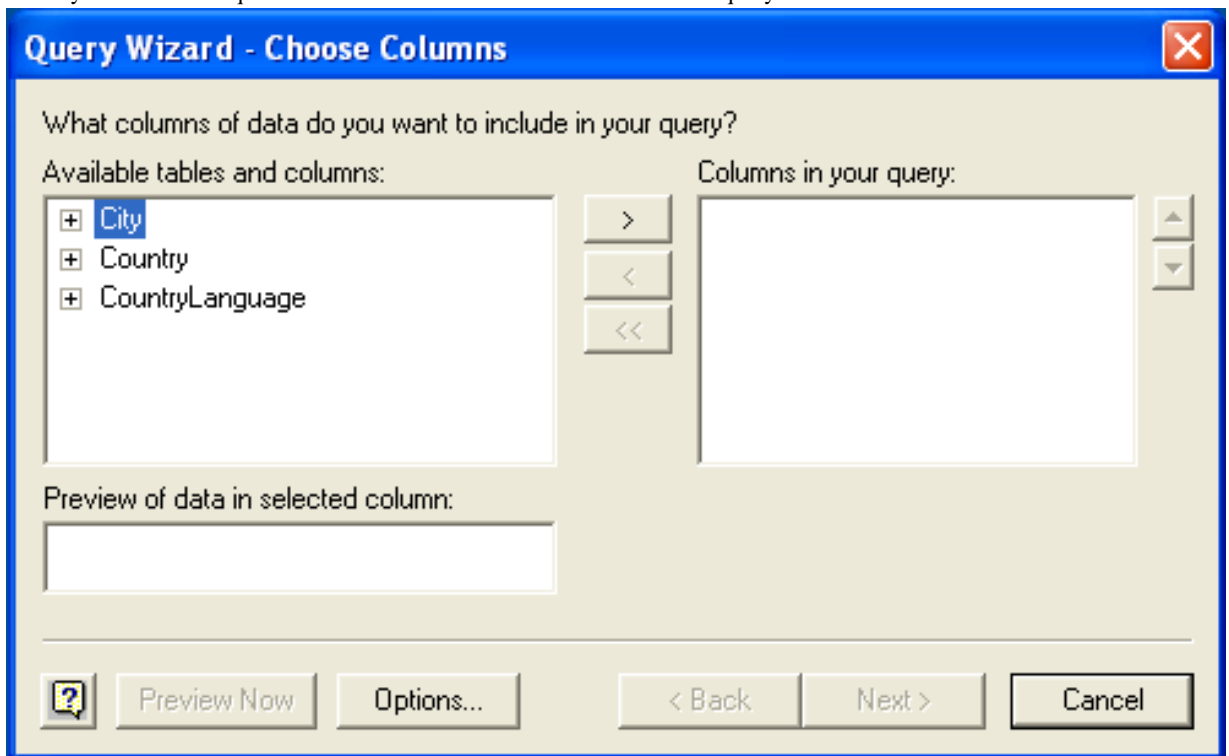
Query Wizard - Choose Columns

What columns of data do you want to include in your query?

Available tables and columns:

City
Country
CountryLanguage

>
<
<<

Columns in your query:

Preview of data in selected column:

?
Preview Now
Options...
< Back
Next >
Cancel